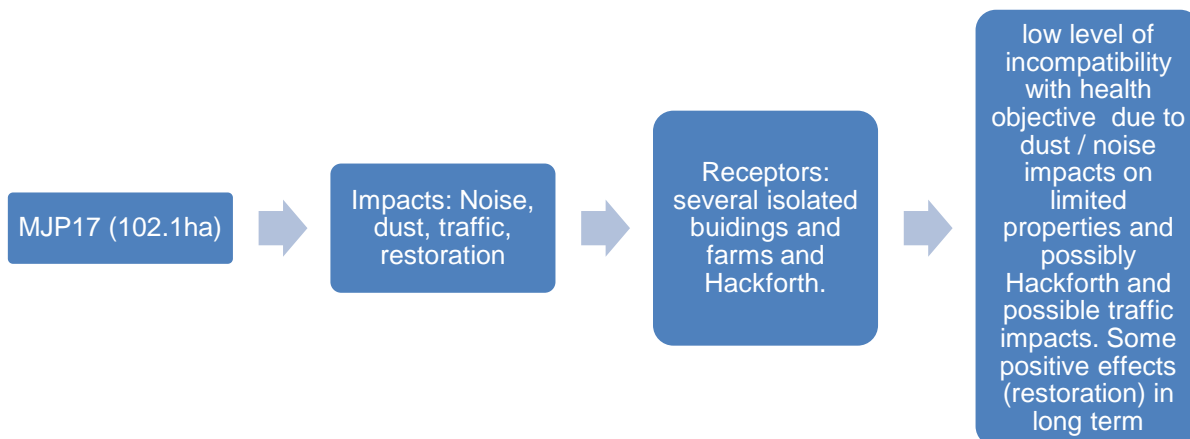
MJP17 (102.1ha)

Impacts: Noise, dust, traffic, restoration

Receptors: several isolated buidings and farms and Hackforth.

low level of incompatibility with health objective due to dust / noise impacts on limited properties and possibly Hackforth and possible traffic impacts. Some positive effects (restoration) in long term